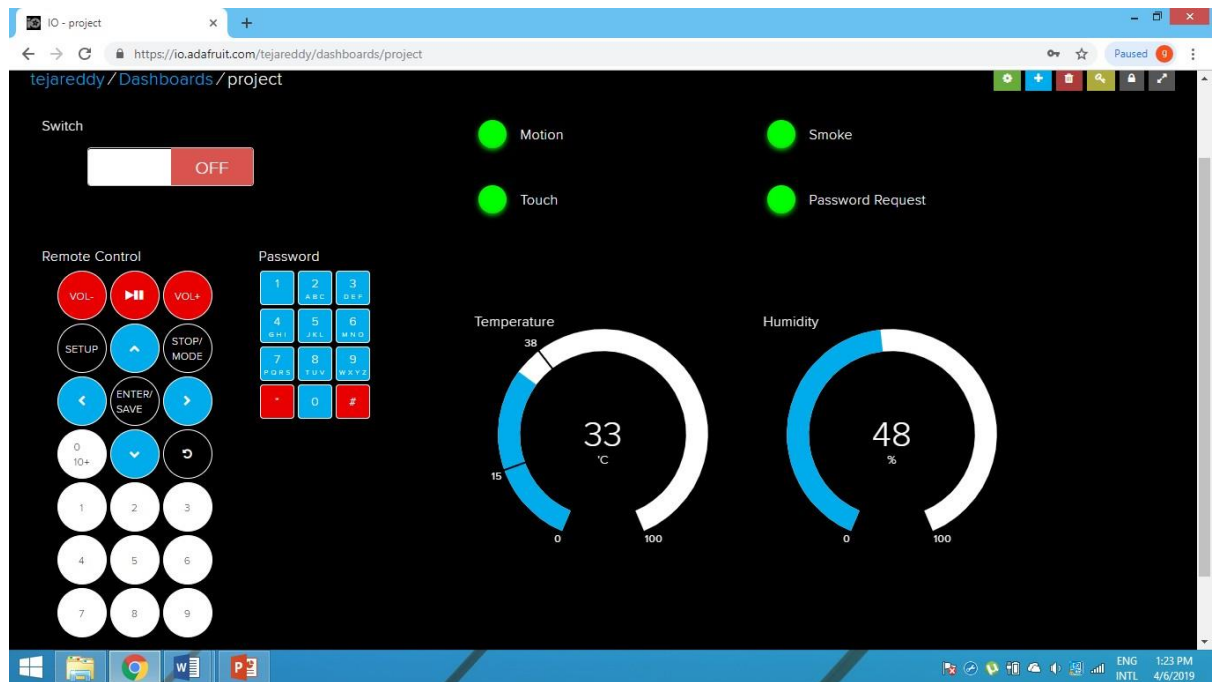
IO - project

https://io.adafruit.com/tejareddy/dashboards/project

Paused

tejareddy / Dashboards / project

Switch

OFF

Motion

Smoke

Touch

Password Request

Remote Control

VOL-

VOL+

SETUP

STOP/ MODE

ENTER/ SAVE

0 10+

1 2 3 4 5 6 7 8 9

Password

1
2 ABC
3 DEF
4 GHI
5 JKL
6 MNO
7 PQRS
8 TUV
9 WXYZ
*
0
#

Temperature

38

33
°C

15

0

100

Humidity

48
%

0

100

ENG INTL

1:23 PM 4/6/2019